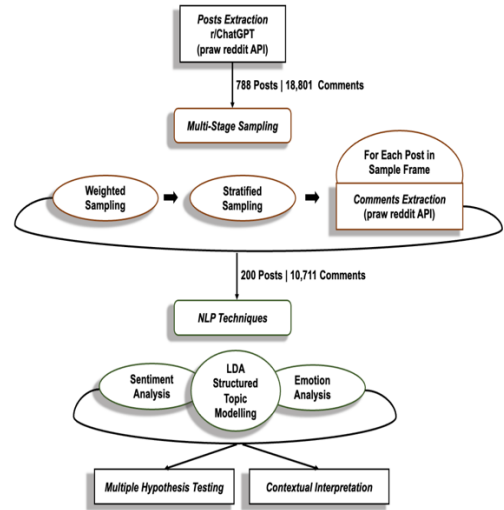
Posts Extraction
r/ChatGPT
(praw reddit API)

788 Posts | 18,801 Comments

Multi-Stage Sampling

Weighted Sampling

Stratified Sampling

For Each Post in Sample Frame

Comments Extraction
(praw reddit API)

200 Posts | 10,711 Comments

NLP Techniques

Sentiment Analysis

LDA Structured Topic Modelling

Emotion Analysis

Multiple Hypothesis Testing

Contextual Interpretation